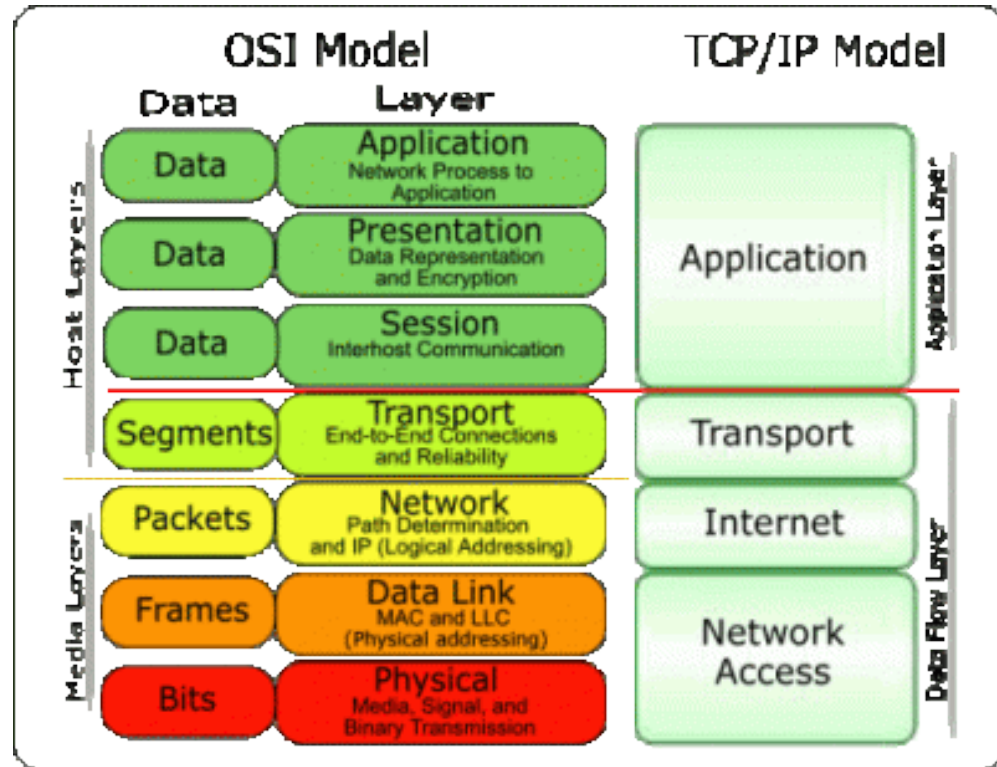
OSI Model

TCP/IP Model

Data

Layer

Host Layers

Data

Application
Network Process to Application

Data

Presentation
Data Representation and Encryption

Data

Session
Interhost Communication

Segments

Transport
End-to-End Connections and Reliability

Media Layers

Packets

Network
Path Determination and IP (Logical Addressing)

Frames

Data Link
MAC and LLC (Physical addressing)

Bits

Physical
Media, Signal, and Binary Transmission

Application

Application Layer

Transport

Internet

Network Access

Data Flow Layer